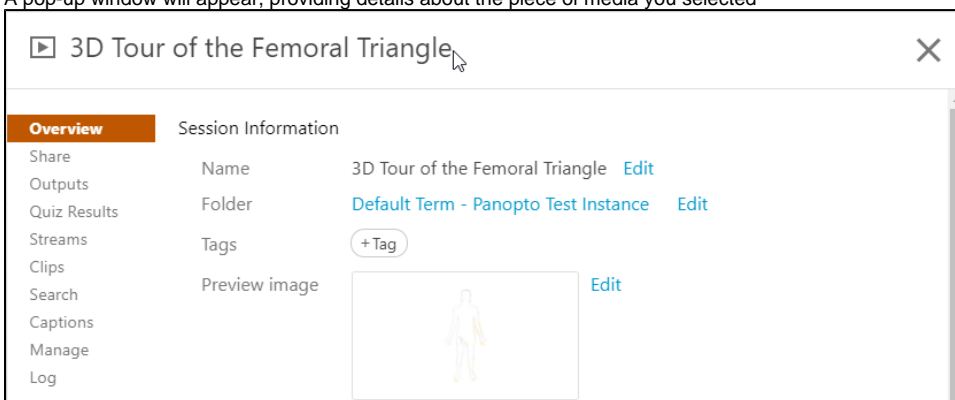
A pop-up window will appear, providing details about the piece of media you selected

3D Tour of the Femoral Triangle

×

Overview
Share
Outputs
Quiz Results
Streams
Clips
Search
Captions
Manage
Log

Session Information

Name 3D Tour of the Femoral Triangle Edit

Folder Default Term - Panopto Test Instance Edit

Tags +Tag

Preview image Edit